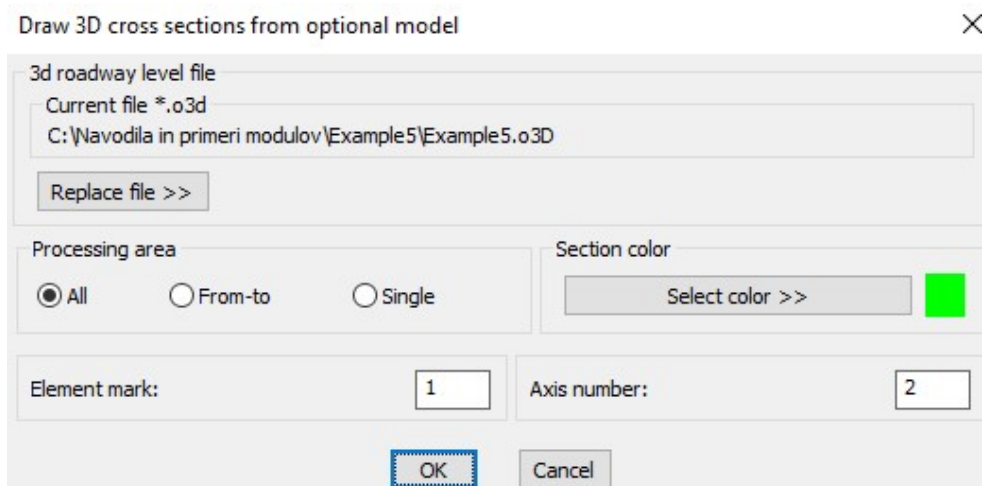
Draw 3D cross sections from optional model

×

3d roadway level file

Current file *.o3d

C:\Navodila in primeri modulov\Example5\Example5.o3D

Replace file >>

Processing area

All

From-to

Single

Section color

Select color >>

Element mark:

1

Axis number:

2

OK

Cancel